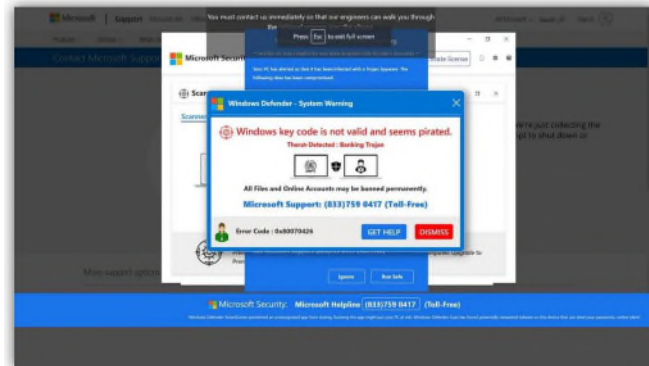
Microsoft | Support

You must contact us immediately so that our engineers can walk you through the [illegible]

Press Esc to exit full screen

Contact Microsoft Support

Microsoft Security

Scan

Windows Defender - System Warning

Windows key code is not valid and seems pirated.

Threat Detected : Banking Trojan

All Files and Online Accounts may be banned permanently.

Microsoft Support: (833)759 0417 (Toll-Free)

Error Code : 0x80070424

GET HELP

DISMISS

We're just collecting the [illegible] to shut down or

More support options

Ignore

Run Safe

Microsoft Security: Microsoft Helpline (833)759 0417 (Toll-Free)

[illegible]